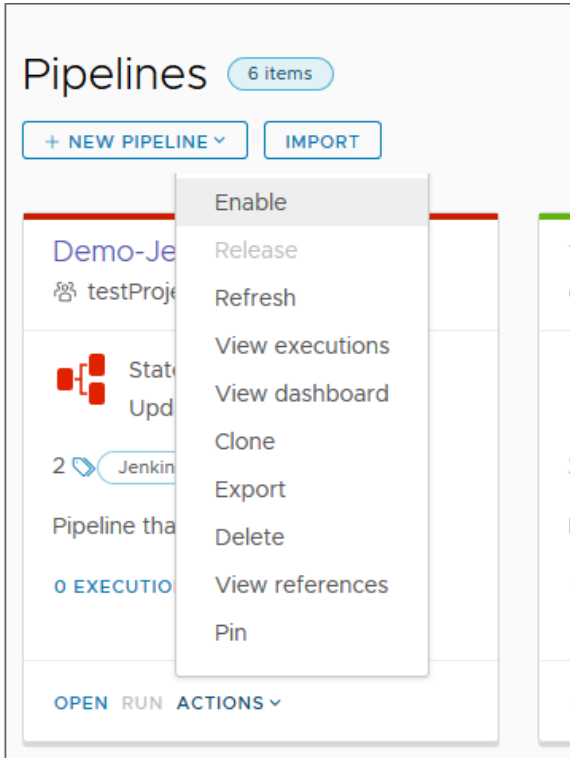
Pipelines 6 items

+ NEW PIPELINE ˅ IMPORT

Demo-Je

testProje

State

Upd

2 Jenkin

Pipeline tha

0 EXECUTIO

OPEN RUN ACTIONS ˅

Enable
Release
Refresh
View executions
View dashboard
Clone
Export
Delete
View references
Pin